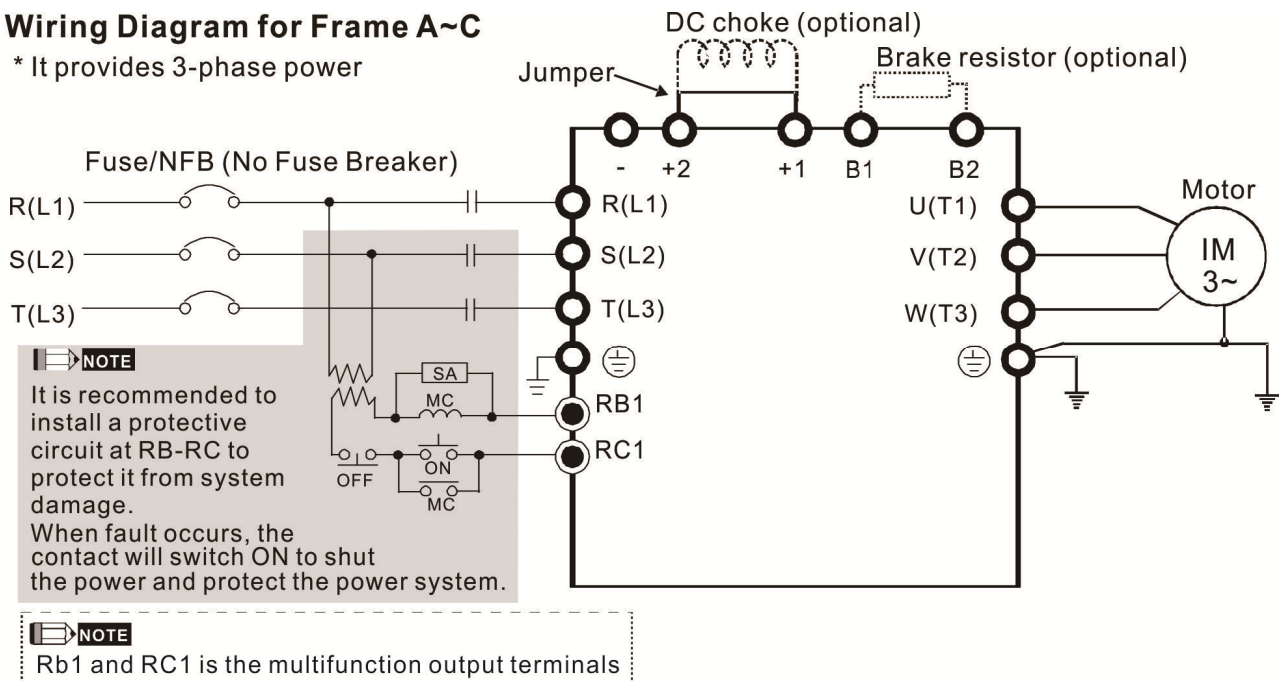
Wiring Diagram for Frame A~C
* It provides 3-phase power

DC choke (optional)
Jumper
Brake resistor (optional)

- +2 +1 B1 B2

Fuse/NFB (No Fuse Breaker)
R(L1)
S(L2)
T(L3)

R(L1)
S(L2)
T(L3)

U(T1)
V(T2)
W(T3)

Motor
IM
3~

NOTE
It is recommended to install a protective circuit at RB-RC to protect it from system damage.
When fault occurs, the contact will switch ON to shut the power and protect the power system.

SA
MC
RB1
RC1
OFF
ON
MC

NOTE
Rb1 and RC1 is the multifunction output terminals